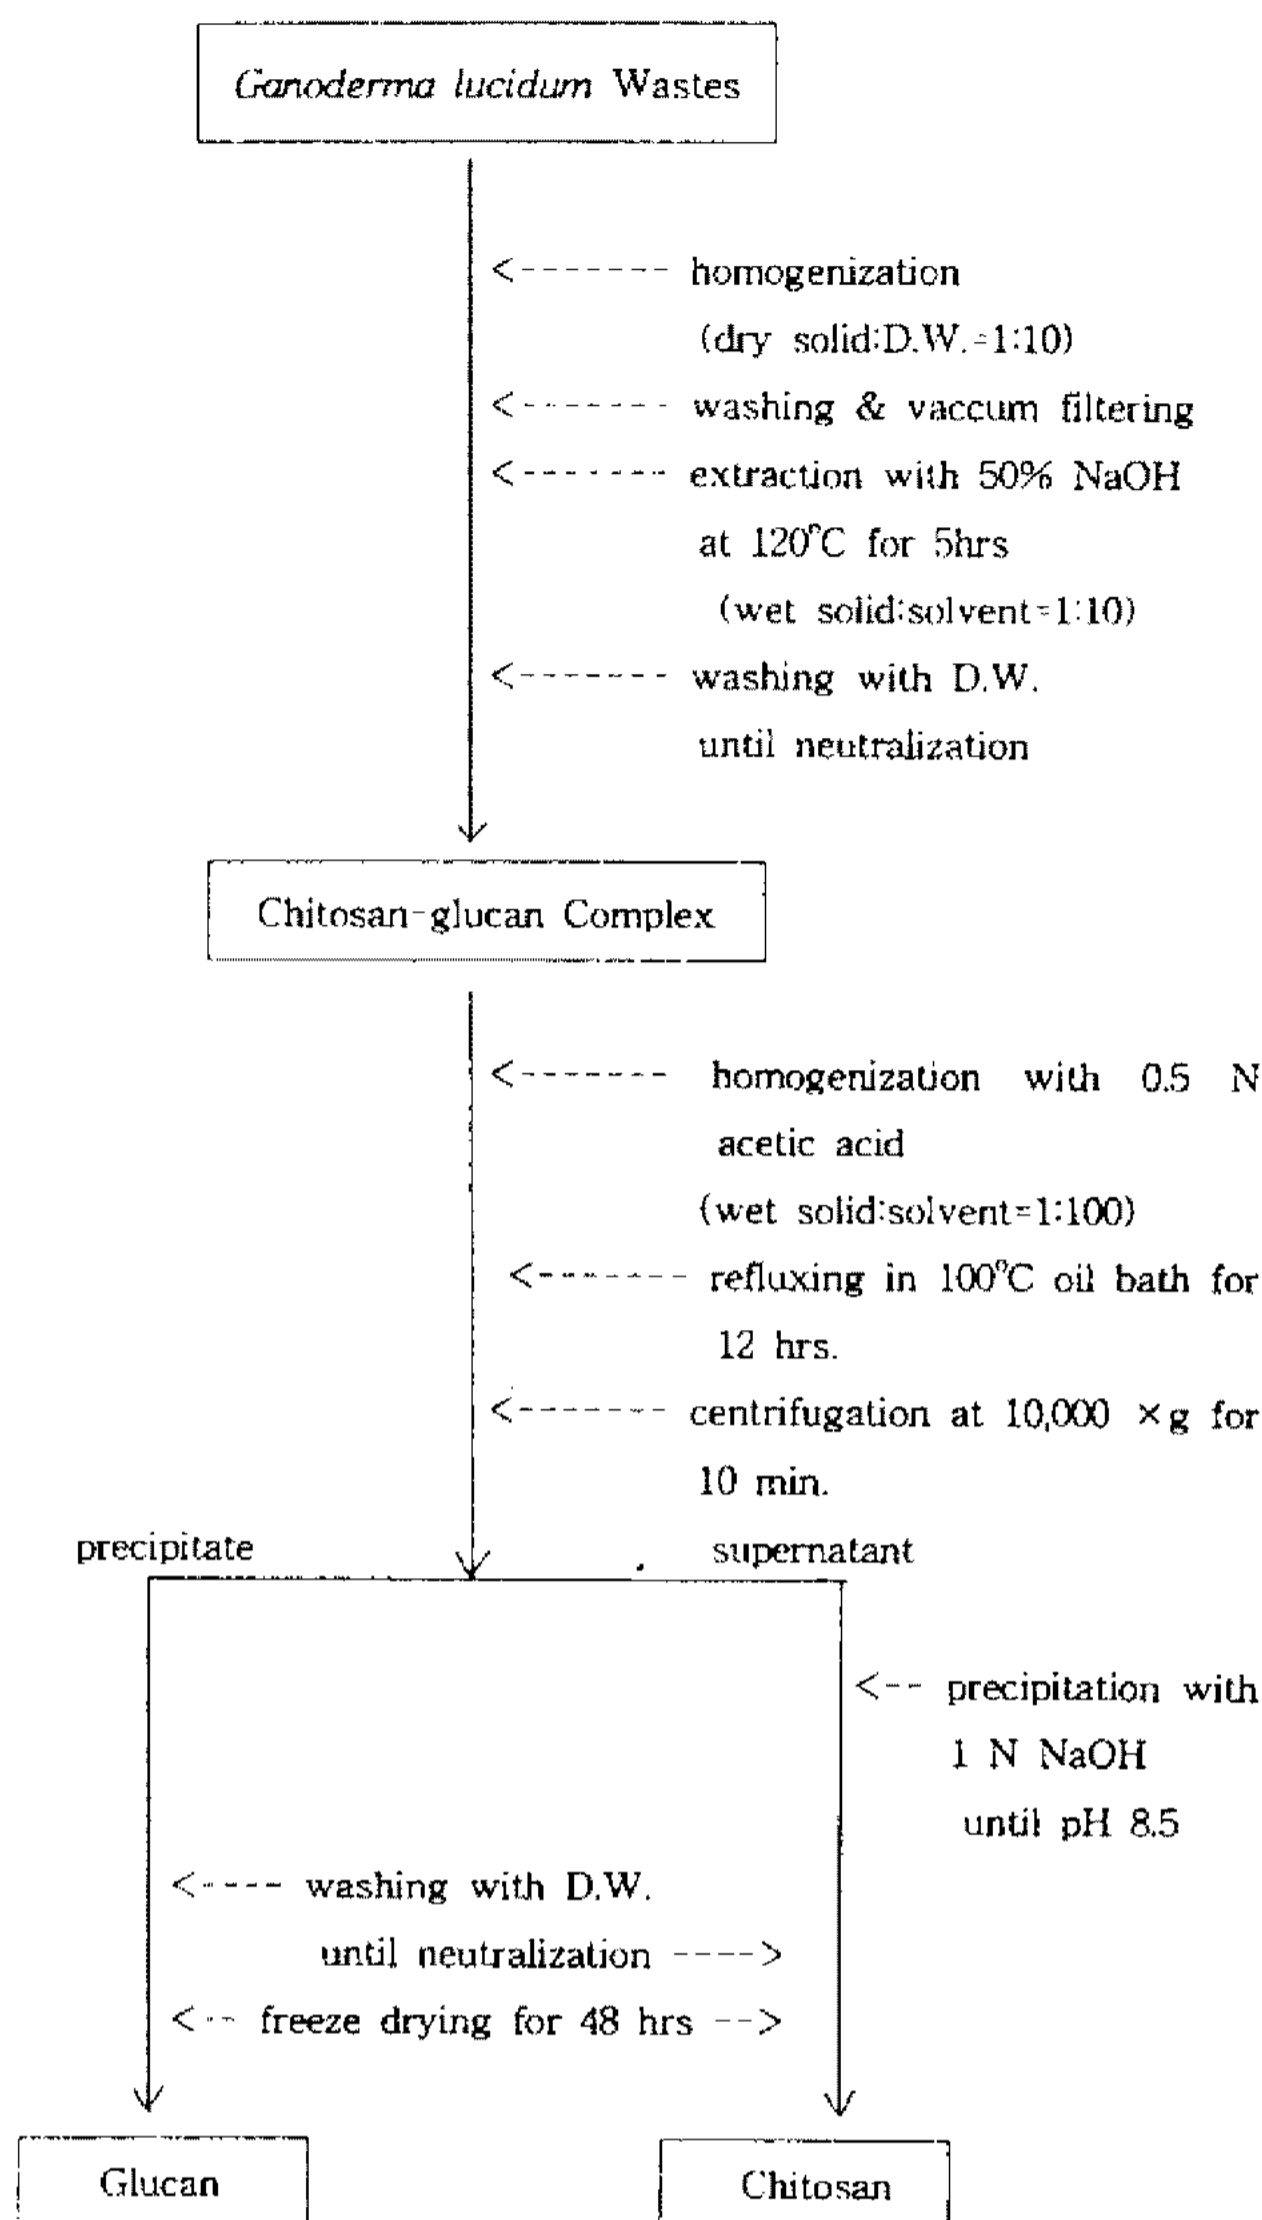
Ganoderma lucidum Wastes

<------- homogenization (dry solid:D.W.=1:10)

<------- washing & vaccum filtering

<------- extraction with 50% NaOH at 120°C for 5hrs (wet solid:solvent=1:10)

<------- washing with D.W. until neutralization

Chitosan-glucan Complex

<------- homogenization with 0.5 N acetic acid (wet solid:solvent=1:100)

<------- refluxing in 100°C oil bath for 12 hrs.

<------- centrifugation at 10,000 ×g for 10 min.

precipitate

supernatant

<-- precipitation with 1 N NaOH until pH 8.5

<---- washing with D.W. until neutralization ---->

<-- freeze drying for 48 hrs -->

Glucan

Chitosan